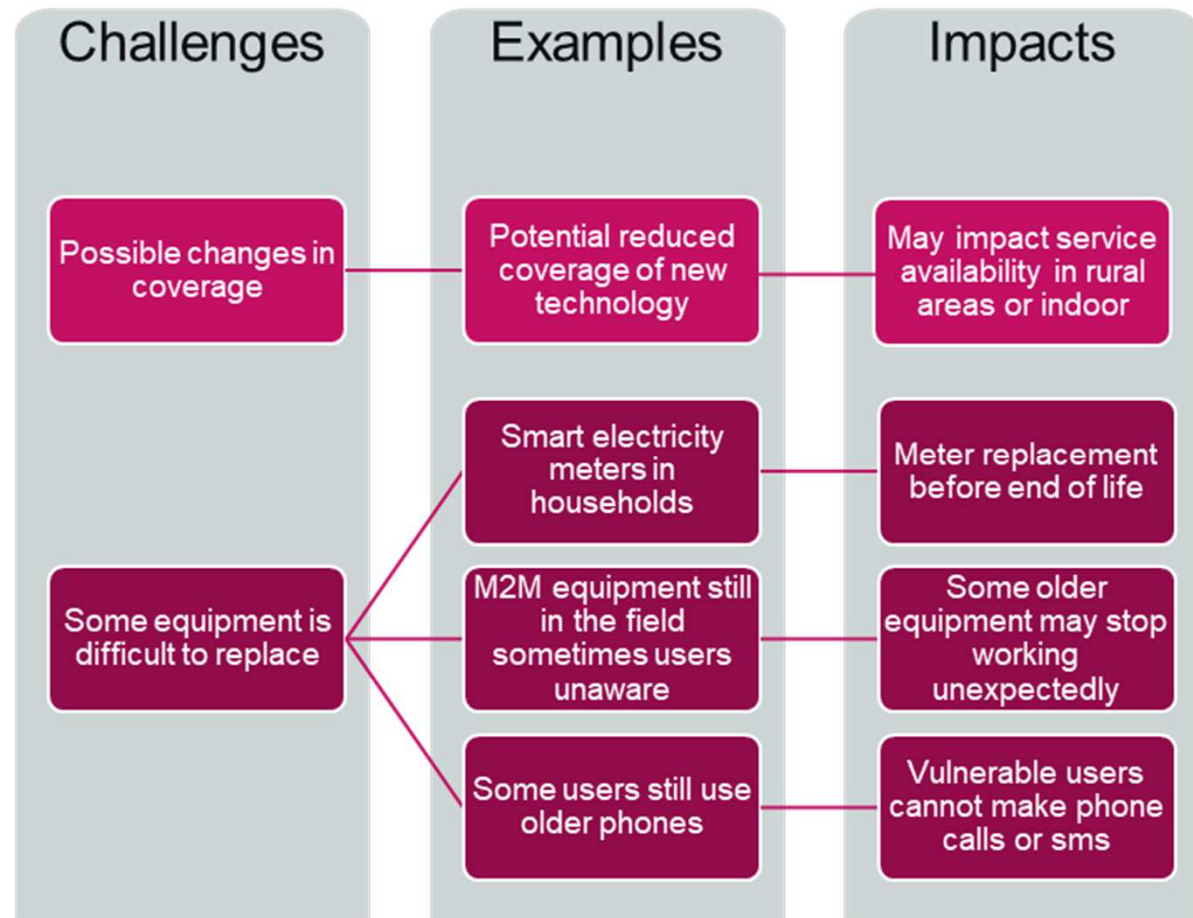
Challenges

Examples

Impacts

Possible changes in coverage

Potential reduced coverage of new technology

May impact service availability in rural areas or indoor

Smart electricity meters in households

Meter replacement before end of life

Some equipment is difficult to replace

M2M equipment still in the field sometimes users unaware

Some older equipment may stop working unexpectedly

Some users still use older phones

Vulnerable users cannot make phone calls or sms